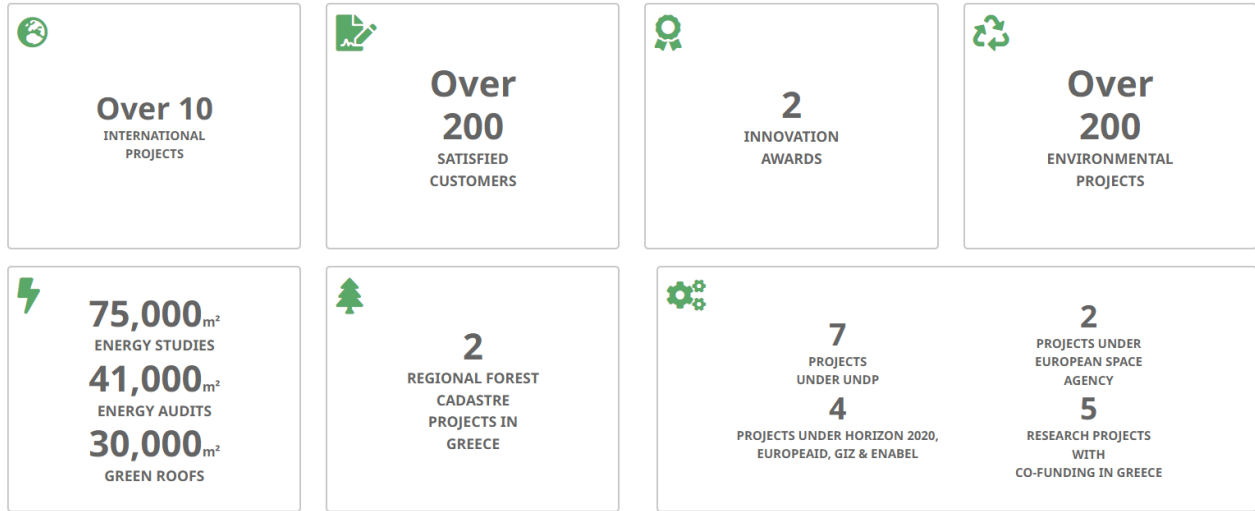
Over 10
INTERNATIONAL PROJECTS

Over 200
SATISFIED CUSTOMERS

2
INNOVATION AWARDS

Over 200
ENVIRONMENTAL PROJECTS

75,000$m^2$
ENERGY STUDIES
41,000$m^2$
ENERGY AUDITS
30,000$m^2$
GREEN ROOFS

2
REGIONAL FOREST CADASTRE PROJECTS IN GREECE

7
PROJECTS UNDER UNDP
4
PROJECTS UNDER HORIZON 2020, EUROPEAID, GIZ & ENABEL

2
PROJECTS UNDER EUROPEAN SPACE AGENCY
5
RESEARCH PROJECTS WITH CO-FUNDING IN GREECE